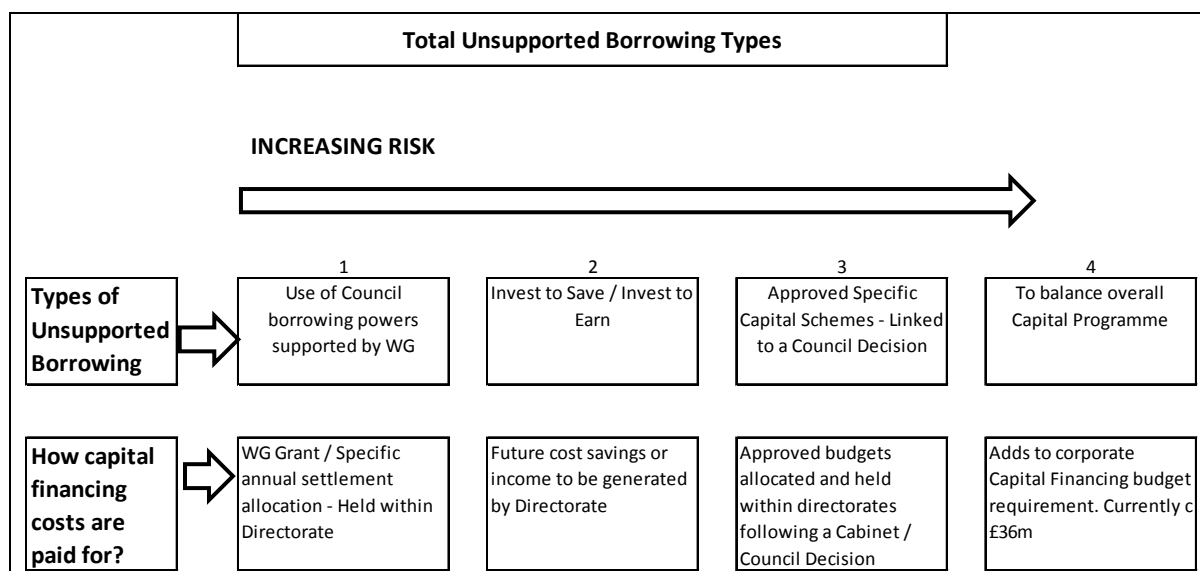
Total Unsupported Borrowing Types

INCREASING RISK

Types of Unsupported Borrowing

1
Use of Council borrowing powers supported by WG

2
Invest to Save / Invest to Earn

3
Approved Specific Capital Schemes - Linked to a Council Decision

4
To balance overall Capital Programme

How capital financing costs are paid for?

WG Grant / Specific annual settlement allocation - Held within Directorate

Future cost savings or income to be generated by Directorate

Approved budgets allocated and held within directorates following a Cabinet / Council Decision

Adds to corporate Capital Financing budget requirement. Currently c £36m